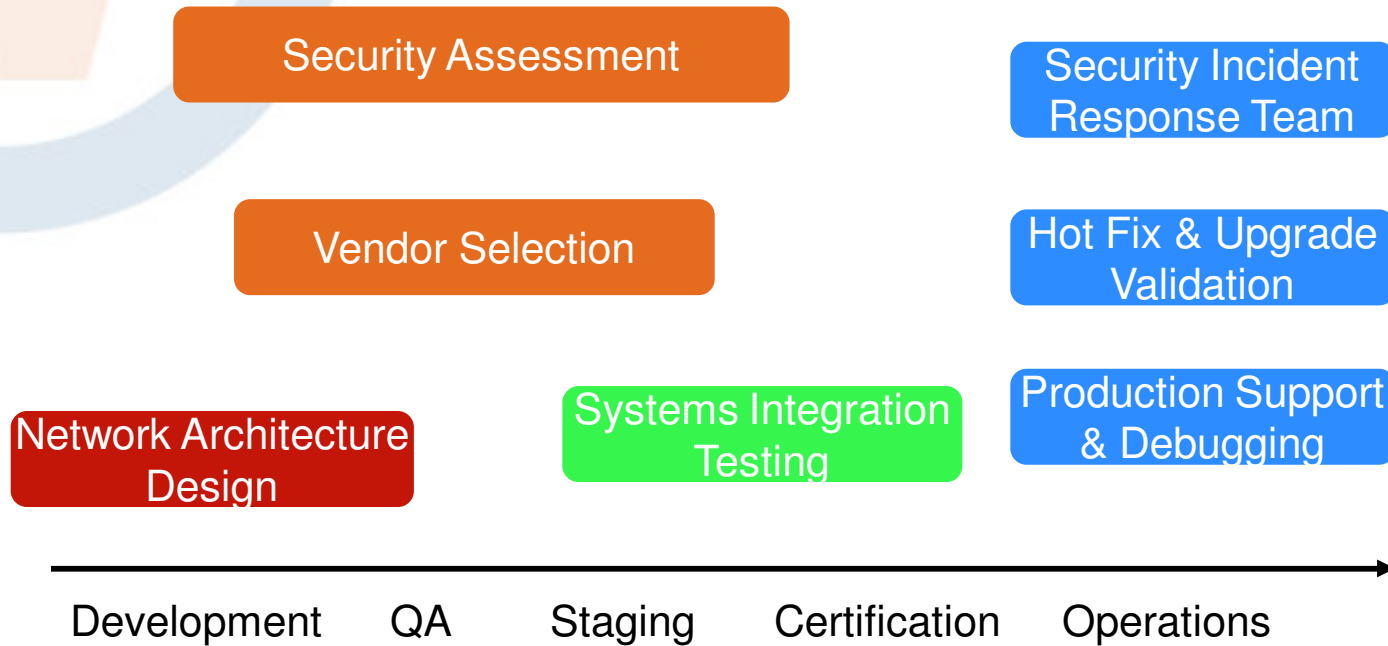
Security Assessment

Security Incident Response Team

Vendor Selection

Hot Fix & Upgrade Validation

Network Architecture Design

Systems Integration Testing

Production Support & Debugging

Development QA Staging Certification Operations